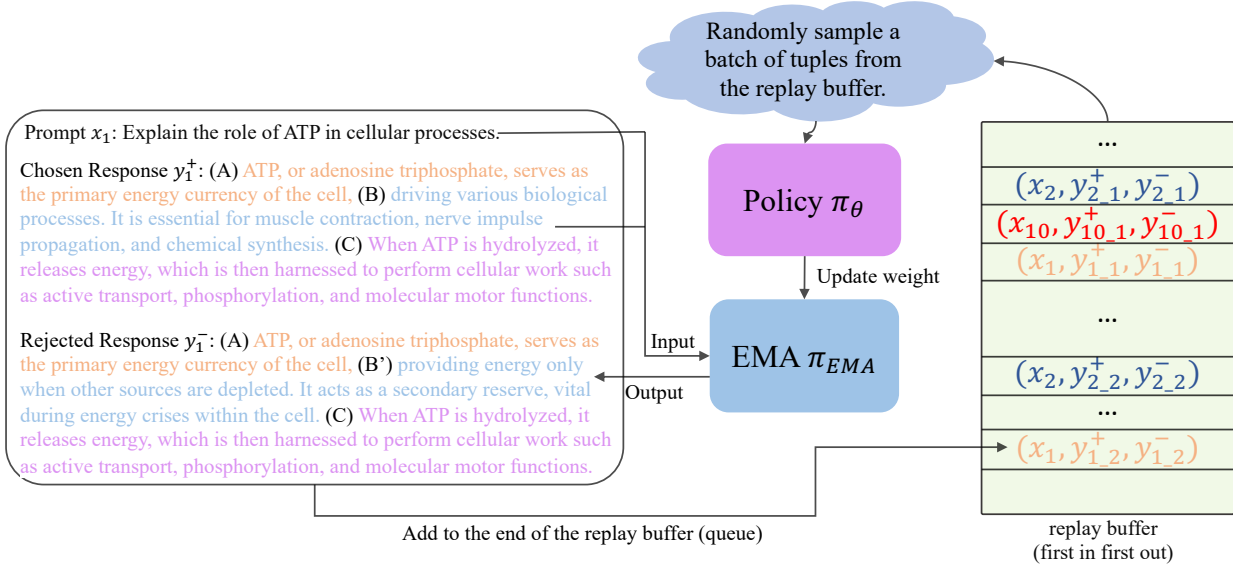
Randomly sample a batch of tuples from the replay buffer.

Prompt $x_1$: Explain the role of ATP in cellular processes.

Chosen Response $y_1^+$: (A) ATP, or adenosine triphosphate, serves as the primary energy currency of the cell, (B) driving various biological processes. It is essential for muscle contraction, nerve impulse propagation, and chemical synthesis. (C) When ATP is hydrolyzed, it releases energy, which is then harnessed to perform cellular work such as active transport, phosphorylation, and molecular motor functions.

Rejected Response $y_1^-$: (A) ATP, or adenosine triphosphate, serves as the primary energy currency of the cell, (B') providing energy only when other sources are depleted. It acts as a secondary reserve, vital during energy crises within the cell. (C) When ATP is hydrolyzed, it releases energy, which is then harnessed to perform cellular work such as active transport, phosphorylation, and molecular motor functions.

Policy $\pi_\theta$

Update weight

Input

Output

EMA $\pi_{EMA}$

...

$(x_2, y_{2\_1}^+, y_{2\_1}^-)$

$(x_{10}, y_{10\_1}^+, y_{10\_1}^-)$

$(x_1, y_{1\_1}^+, y_{1\_1}^-)$

...

$(x_2, y_{2\_2}^+, y_{2\_2}^-)$

...

$(x_1, y_{1\_2}^+, y_{1\_2}^-)$

Add to the end of the replay buffer (queue)

replay buffer
(first in first out)